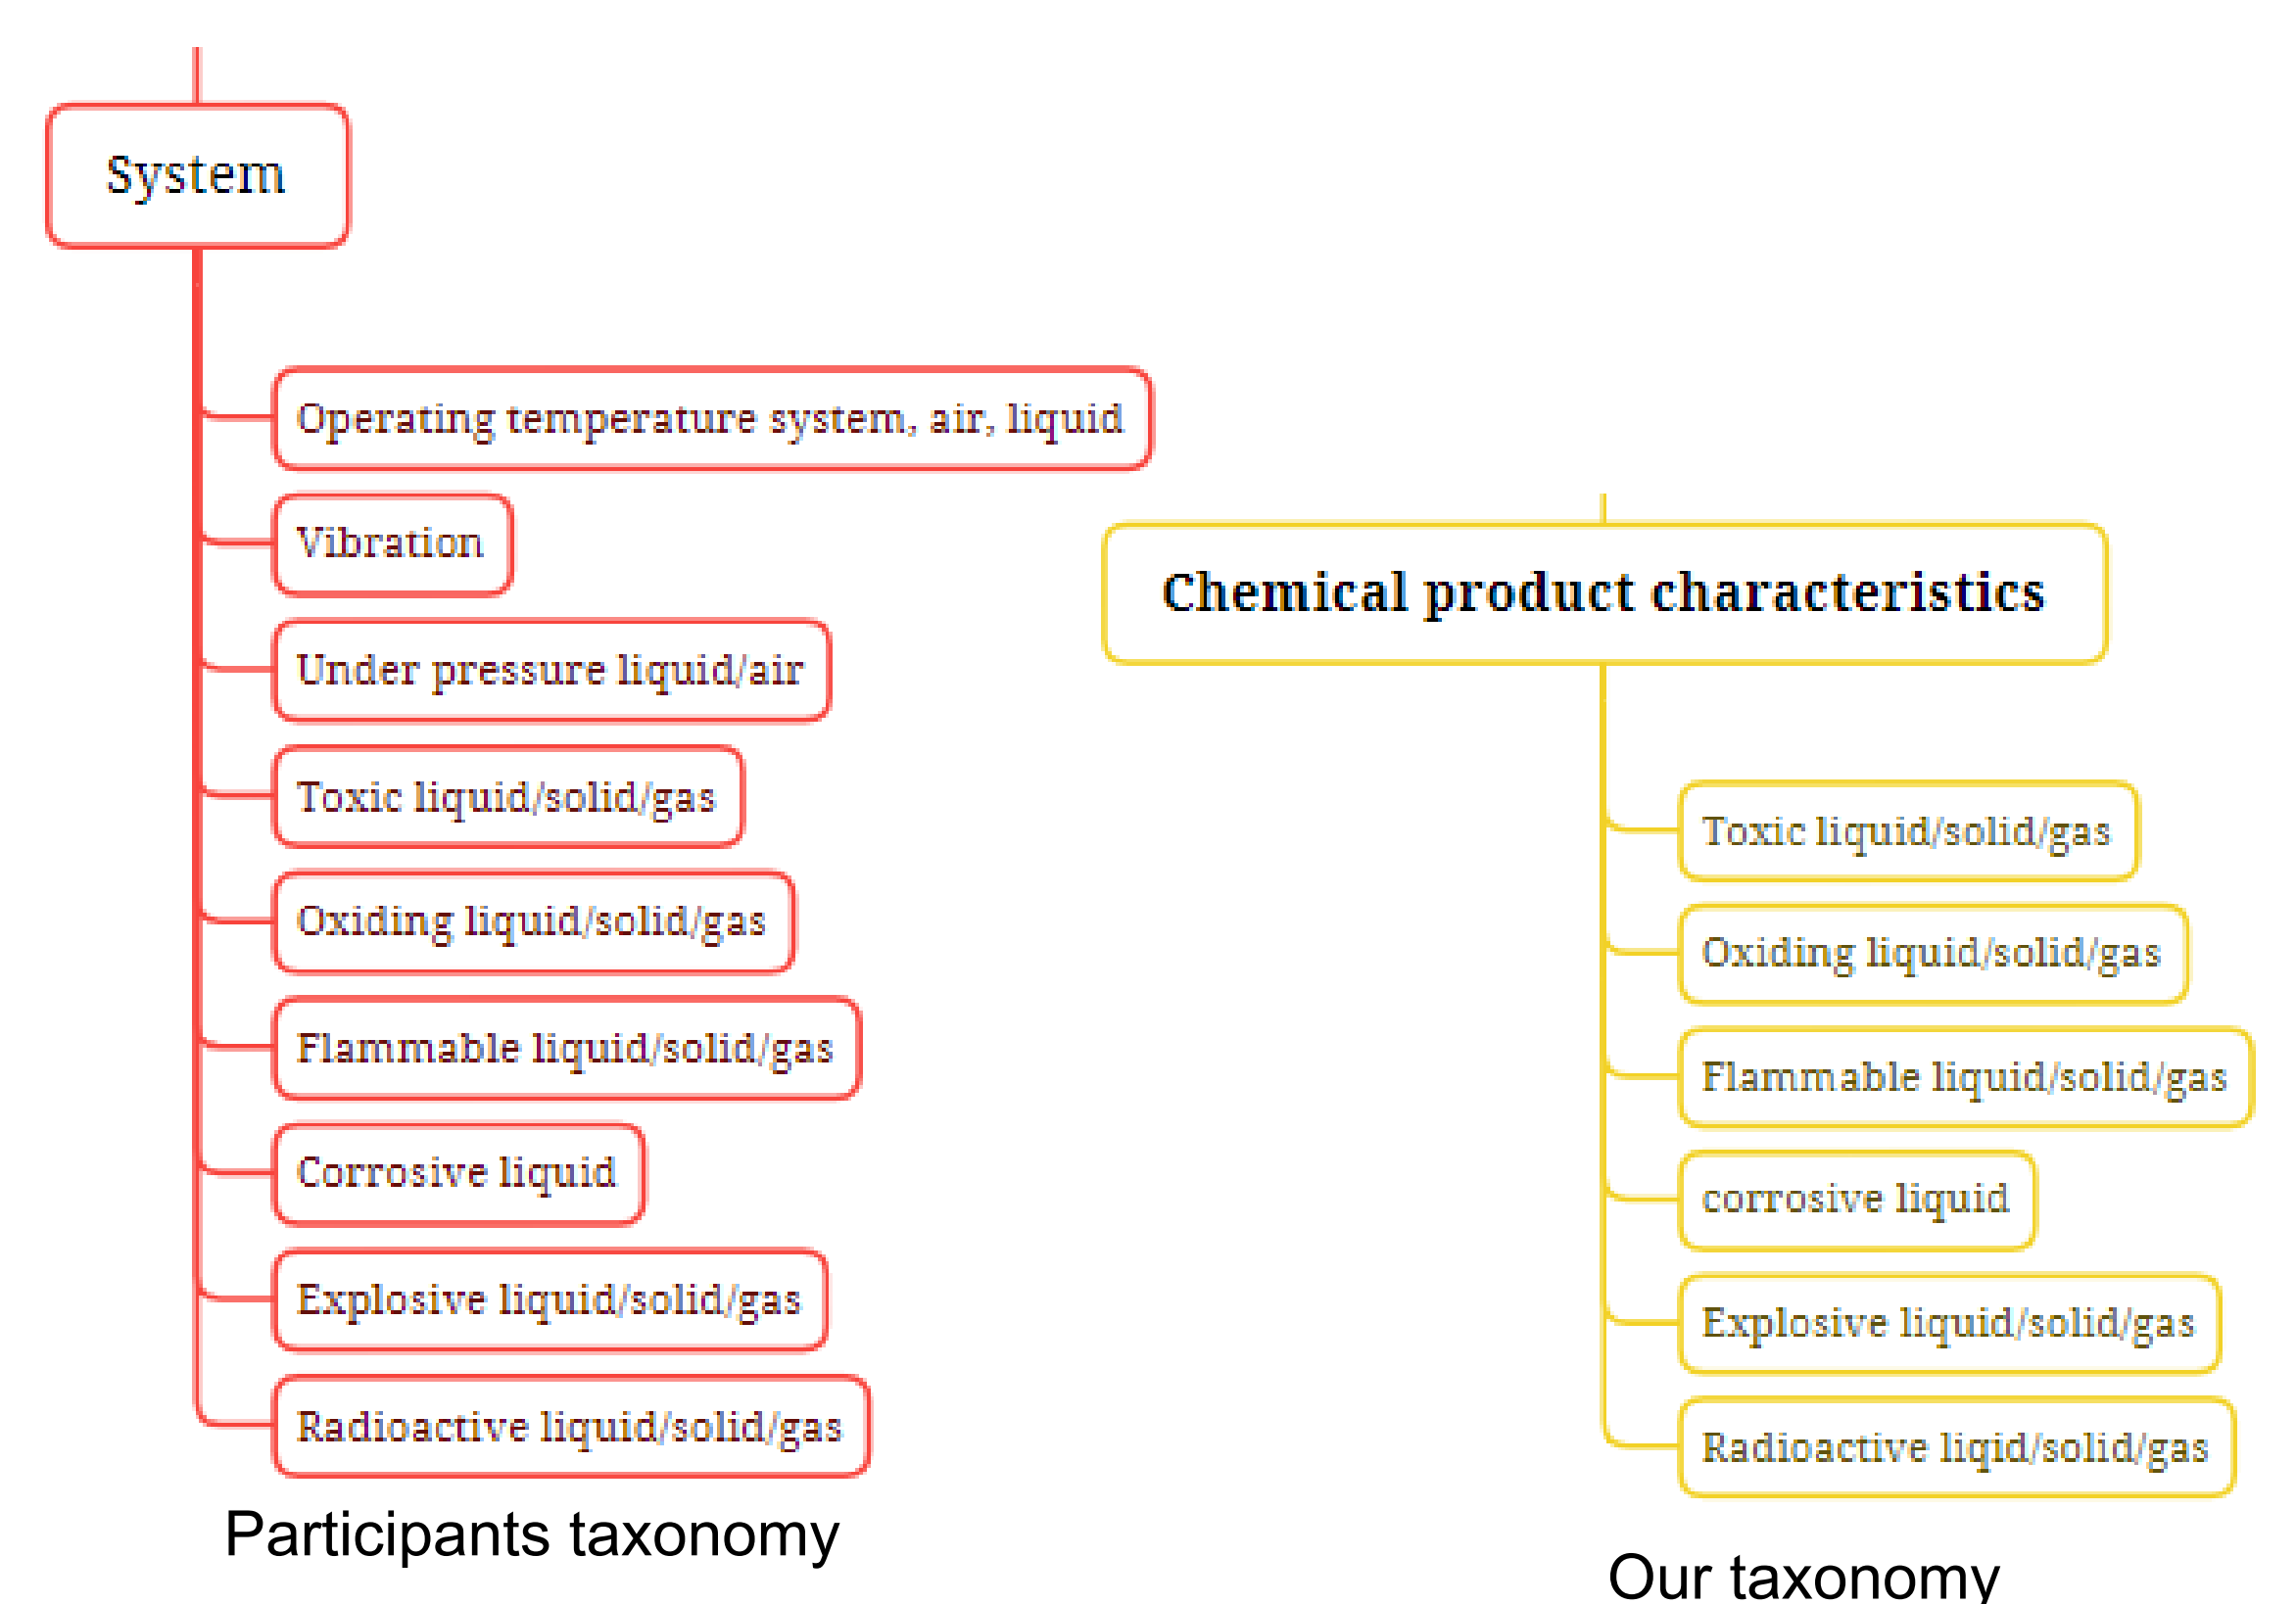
System

Operating temperature system, air, liquid

Vibration

Under pressure liquid/air

Toxic liquid/solid/gas

Oxiding liquid/solid/gas

Flammable liquid/solid/gas

Corrosive liquid

Explosive liquid/solid/gas

Radioactive liquid/solid/gas

Participants taxonomy

Chemical product characteristics

Toxic liquid/solid/gas

Oxiding liquid/solid/gas

Flammable liquid/solid/gas

corrosive liquid

Explosive liquid/solid/gas

Radioactive ligid/solid/gas

Our taxonomy